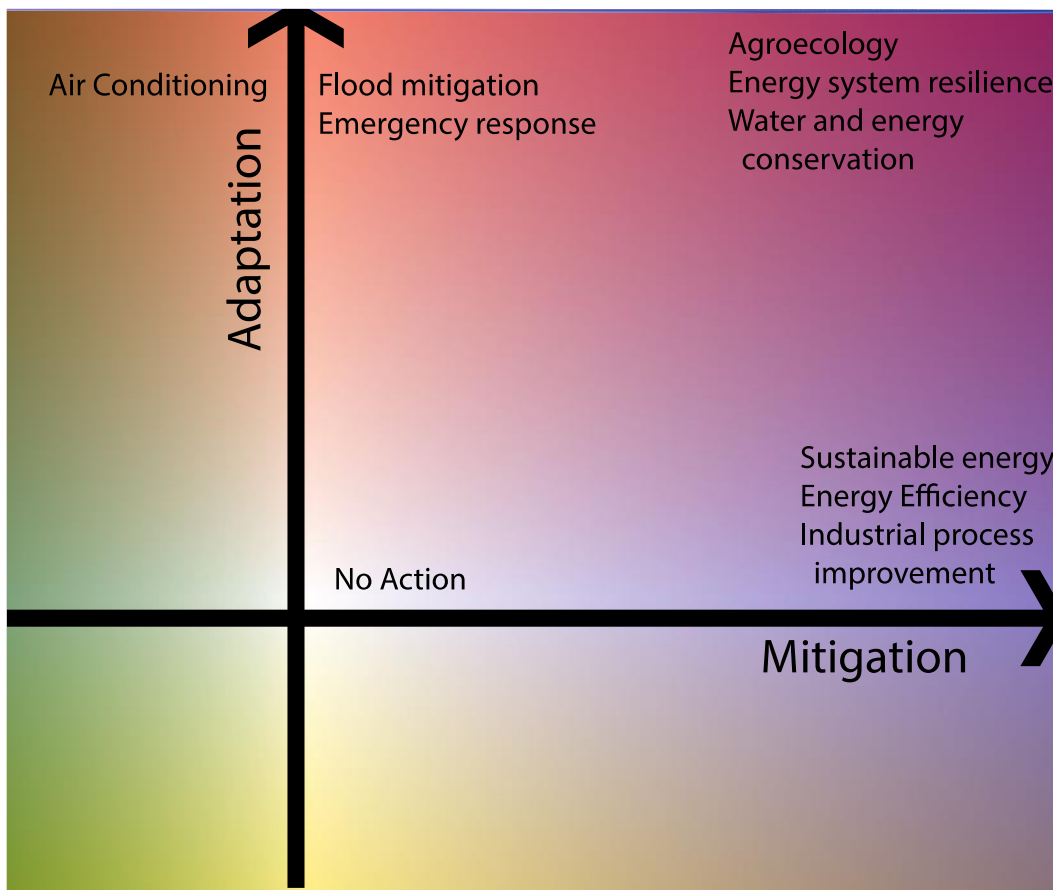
Air Conditioning

Adaptation

Flood mitigation
Emergency response

Agroecology
Energy system resilience
Water and energy conservation

Sustainable energy
Energy Efficiency
Industrial process improvement

No Action

Mitigation